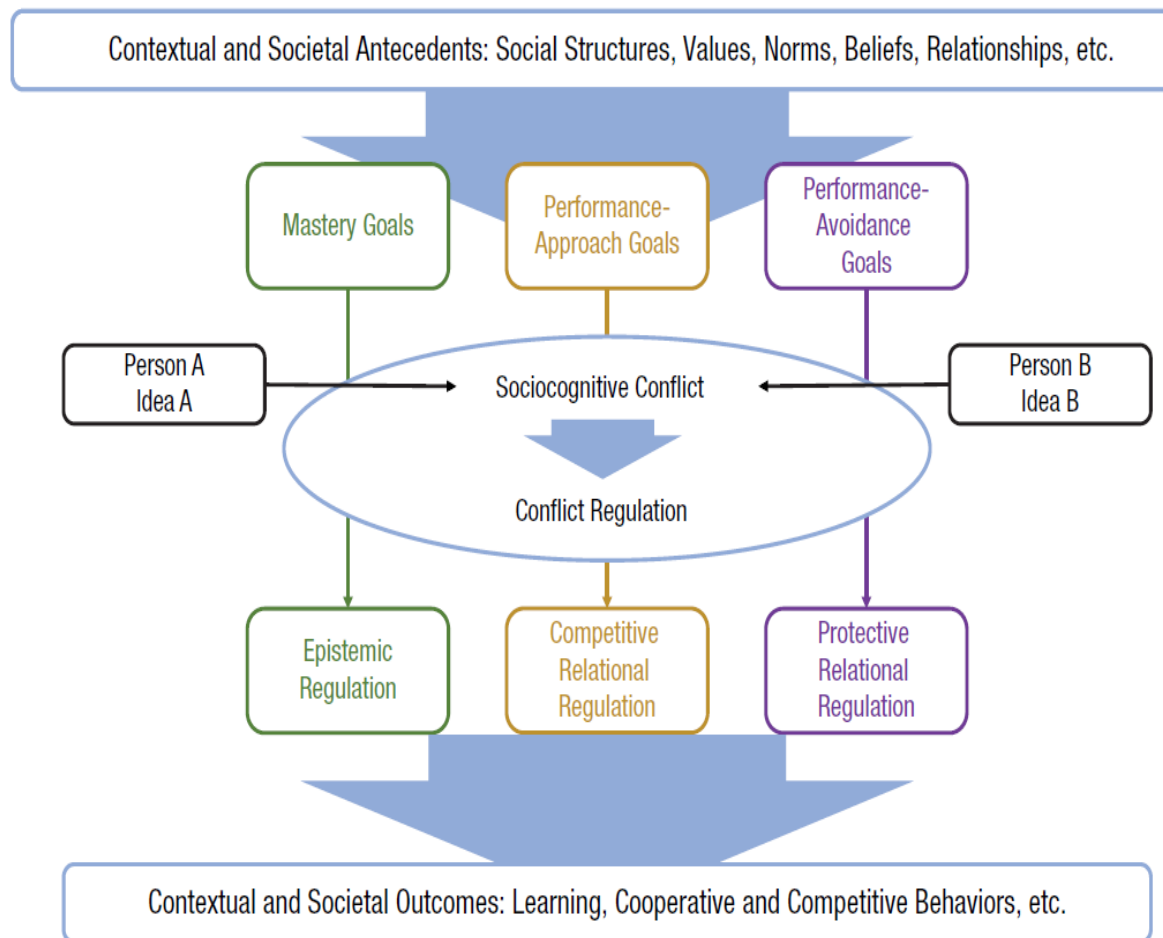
Contextual and Societal Antecedents: Social Structures, Values, Norms, Beliefs, Relationships, etc.

Mastery Goals

Performance-Approach Goals

Performance-Avoidance Goals

Person A
Idea A

Sociocognitive Conflict

Person B
Idea B

Conflict Regulation

Epistemic Regulation

Competitive Relational Regulation

Protective Relational Regulation

Contextual and Societal Outcomes: Learning, Cooperative and Competitive Behaviors, etc.